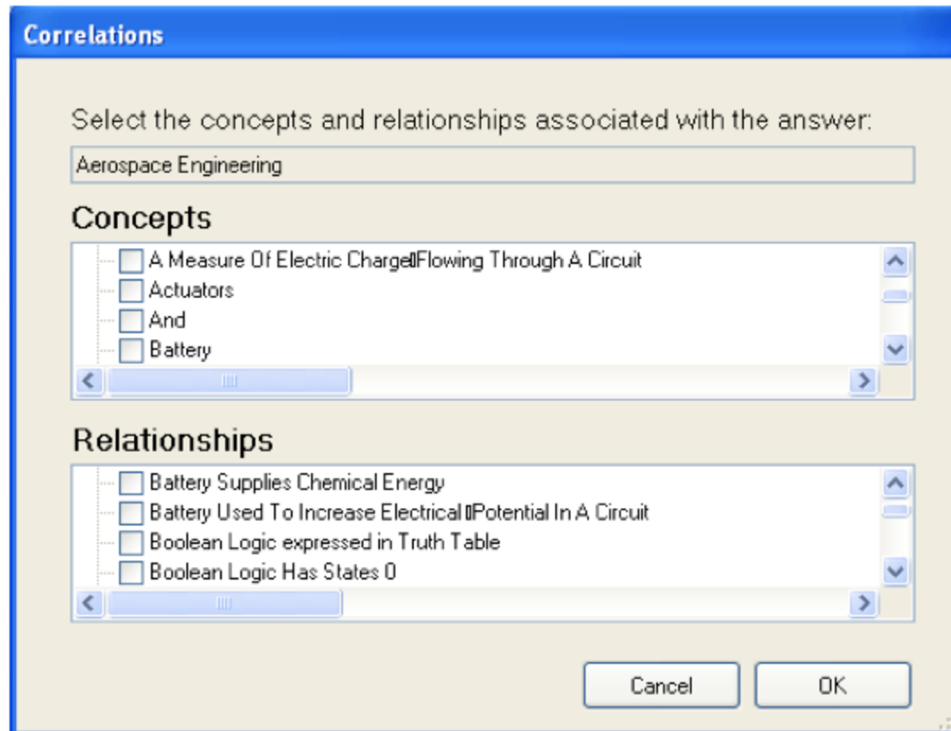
Correlations

Select the concepts and relationships associated with the answer:

Aerospace Engineering

Concepts

A Measure Of Electric Charge▯Flowing Through A Circuit

Actuators

And

Battery

Relationships

Battery Supplies Chemical Energy

Battery Used To Increase Electrical▯Potential In A Circuit

Boolean Logic expressed in Truth Table

Boolean Logic Has States 0

Cancel

OK